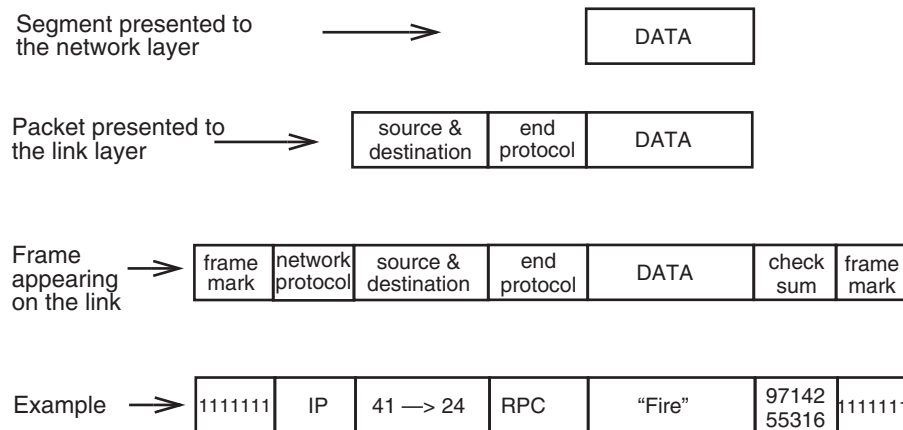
Segment presented to the network layer

DATA

Packet presented to the link layer

| source & destination | end protocol | DATA |
|---|---|---|

Frame appearing on the link

| frame mark | network protocol | source & destination | end protocol | DATA | check sum | frame mark |
|---|---|---|---|---|---|---|

Example

| 1111111 | IP | 41 —> 24 | RPC | “Fire” | 97142 55316 | 111111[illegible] |
|---|---|---|---|---|---|---|